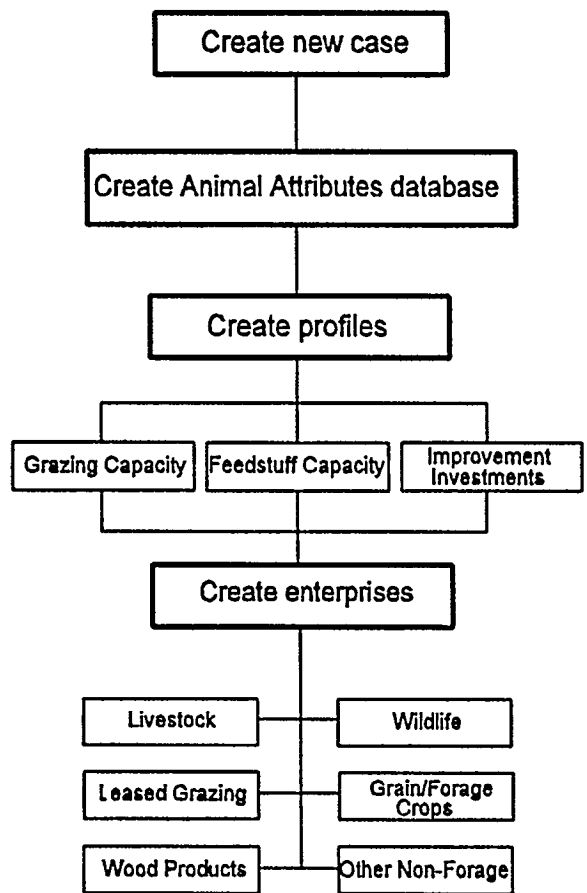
Create new case

Create Animal Attributes database

Create profiles

Grazing Capacity

Feedstuff Capacity

Improvement Investments

Create enterprises

Livestock

Wildlife

Leased Grazing

Grain/Forage Crops

Wood Products

Other Non-Forage